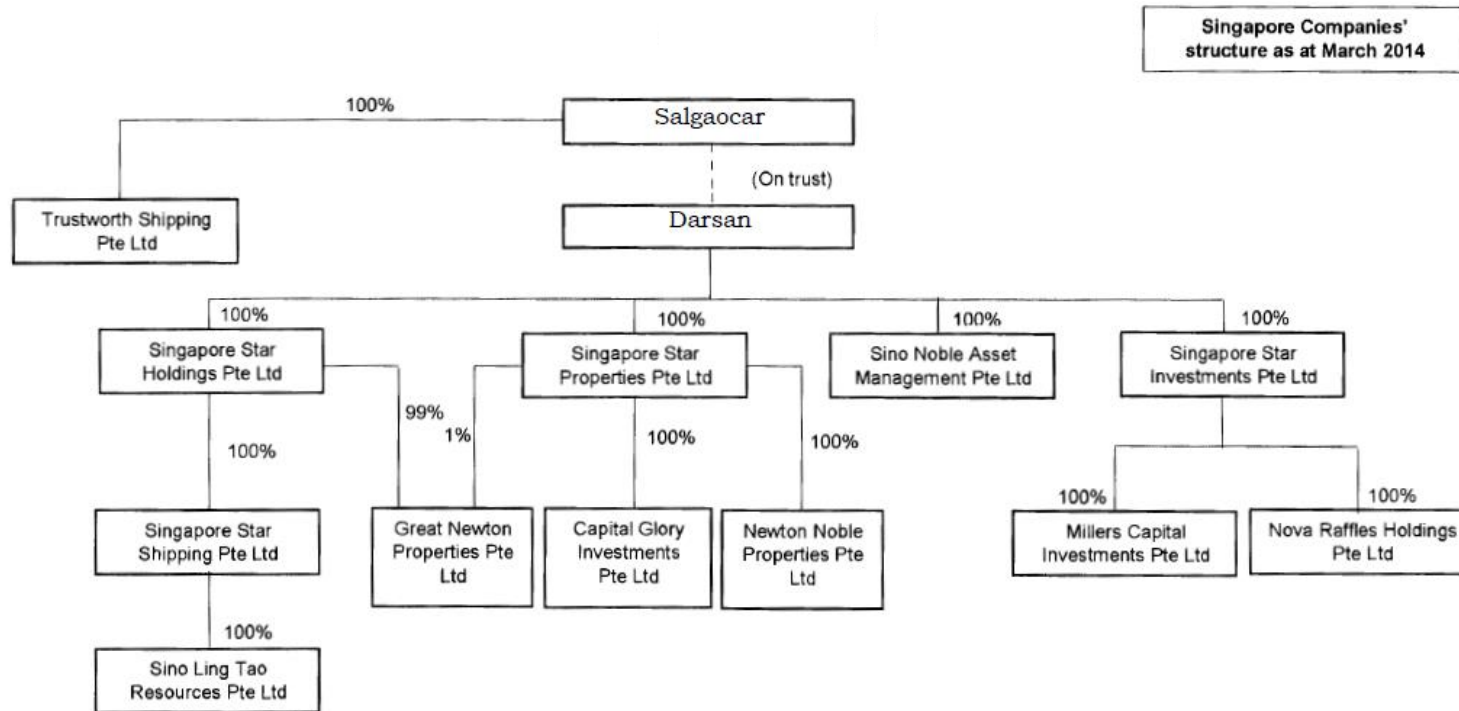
Singapore Companies' structure as at March 2014

100%

Salgaocar

(On trust)

Trustworth Shipping Pte Ltd

Darsan

100%

Singapore Star Holdings Pte Ltd

100%

Singapore Star Properties Pte Ltd

100%

Sino Noble Asset Management Pte Ltd

100%

Singapore Star Investments Pte Ltd

100%

99%

1%

100%

100%

Singapore Star Shipping Pte Ltd

Great Newton Properties Pte Ltd

Capital Glory Investments Pte Ltd

Newton Noble Properties Pte Ltd

100%

Millers Capital Investments Pte Ltd

100%

Nova Raffles Holdings Pte Ltd

100%

Sino Ling Tao Resources Pte Ltd